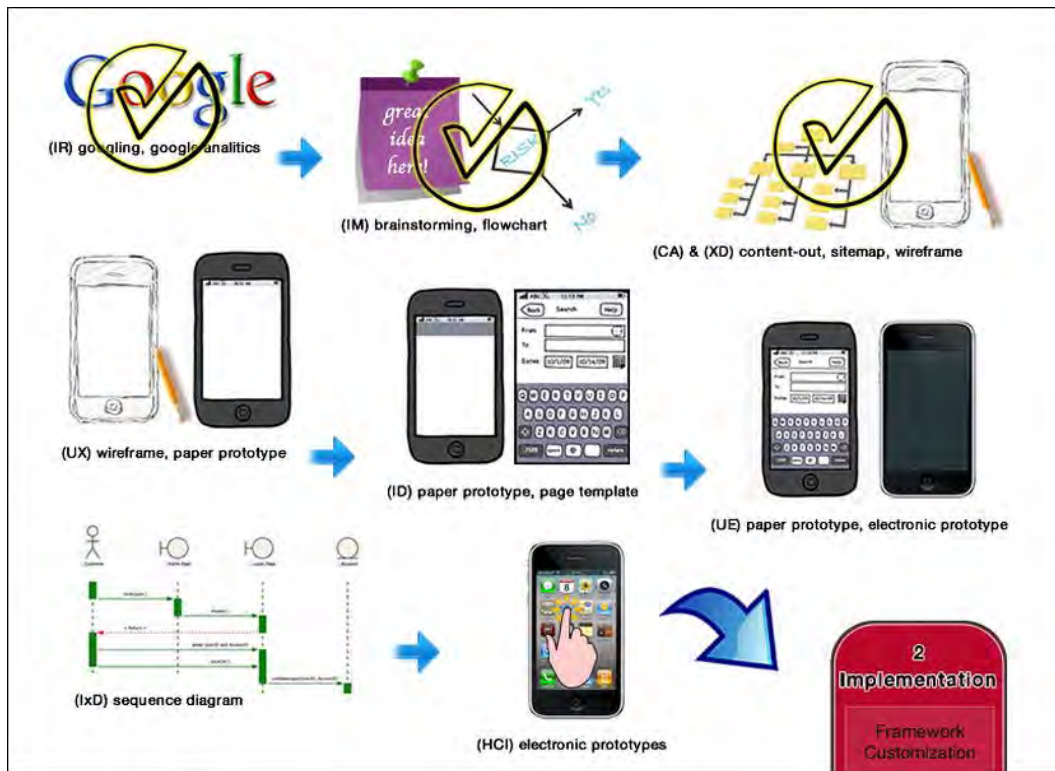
Google

(IR) googling, google analitics

great idea here!

RASM

Yes

No

(IM) brainstorming, flowchart

(CA) & (XD) content-out, sitemap, wireframe

(UX) wireframe, paper prototype

Back Search Help

From:

To:

Dates: 10/11/09 10/14/09

(ID) paper prototype, page template

(UE) paper prototype, electronic prototype

(IxD) sequence diagram

(HCI) electronic prototypes

2
Implementation

Framework
Customization